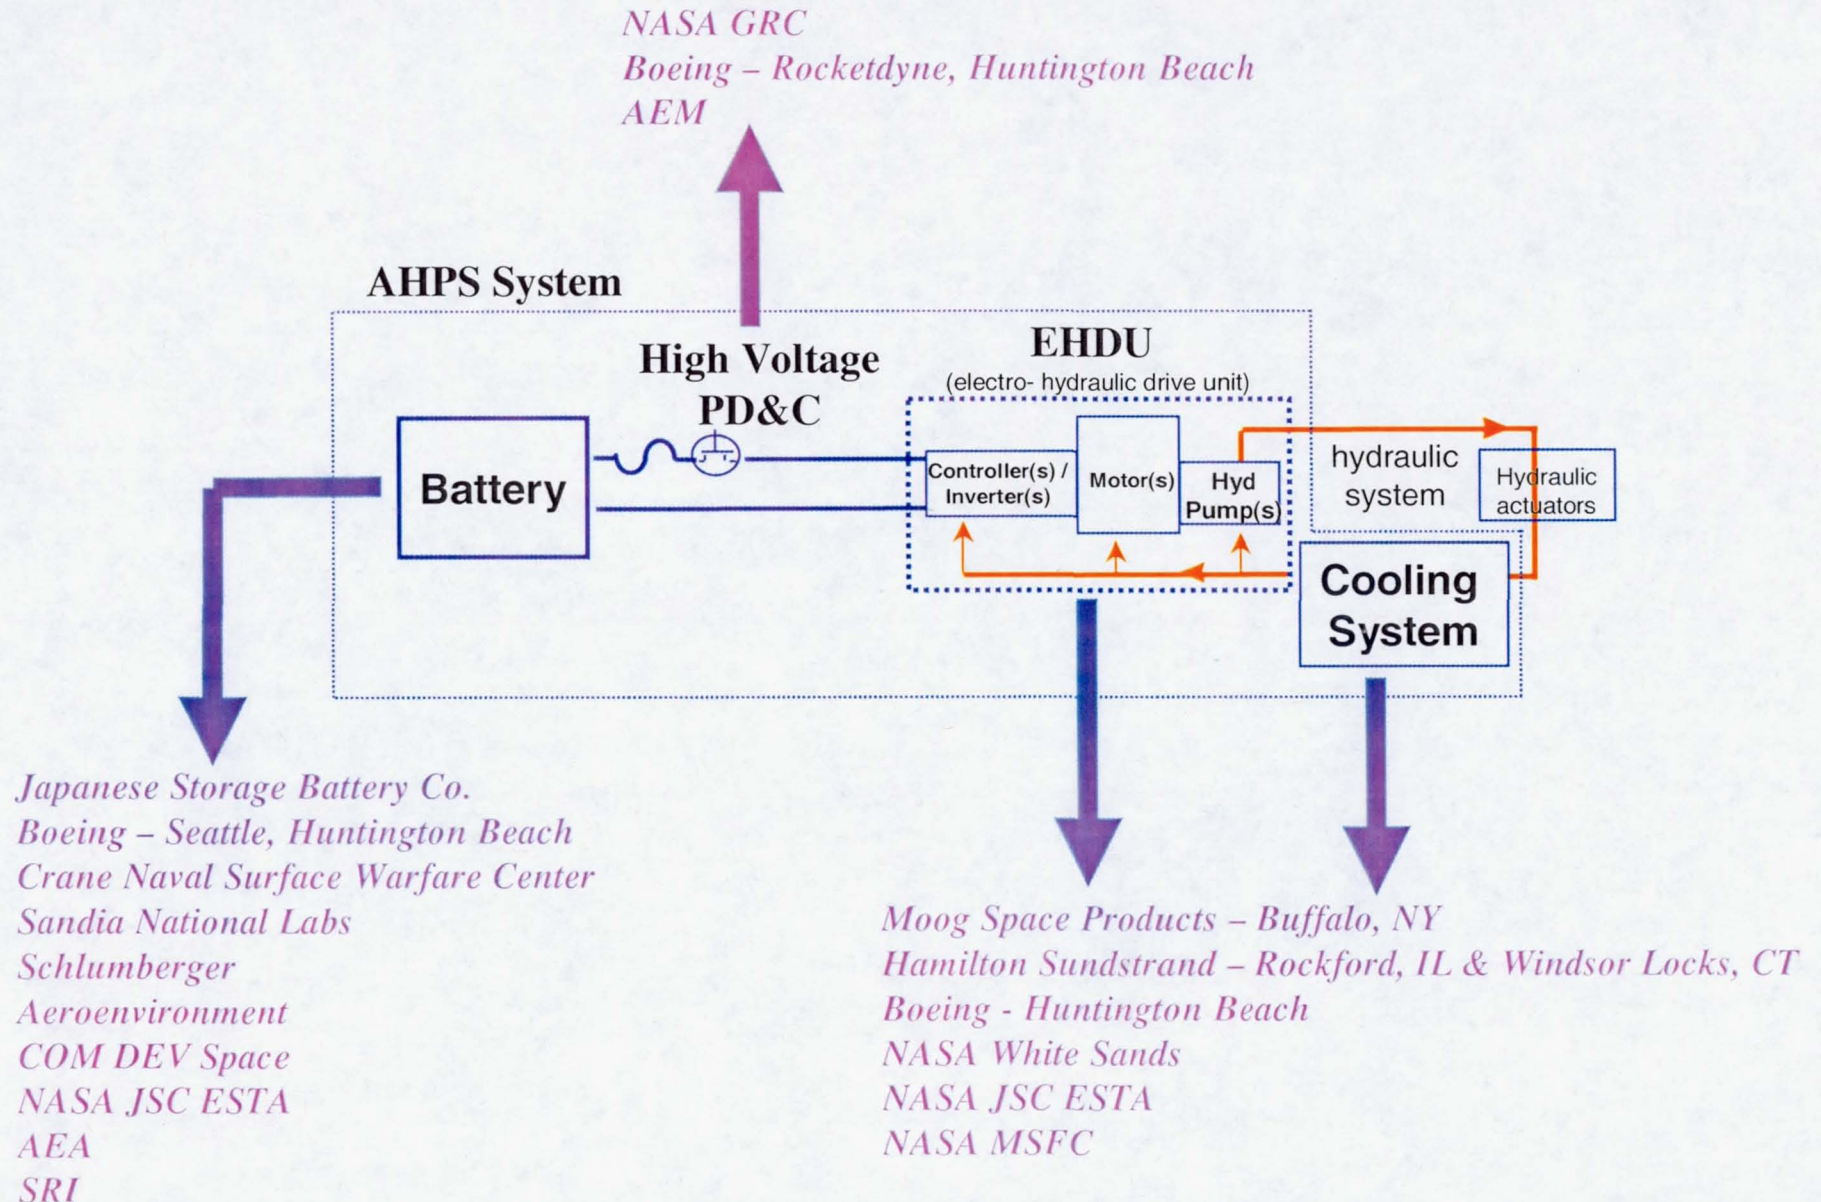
NASA GRC
Boeing – Rocketdyne, Huntington Beach
AEM

AHPS System

High Voltage PD&C

EHDU
(electro- hydraulic drive unit)

Battery

Controller(s) / Inverter(s)

Motor(s)

Hyd Pump(s)

hydraulic system

Hydraulic actuators

Cooling System

Japanese Storage Battery Co.
Boeing – Seattle, Huntington Beach
Crane Naval Surface Warfare Center
Sandia National Labs
Schlumberger
Aeroenvironment
COM DEV Space
NASA JSC ESTA
AEA
SRI

Moog Space Products – Buffalo, NY
Hamilton Sundstrand – Rockford, IL & Windsor Locks, CT
Boeing - Huntington Beach
NASA White Sands
NASA JSC ESTA
NASA MSFC